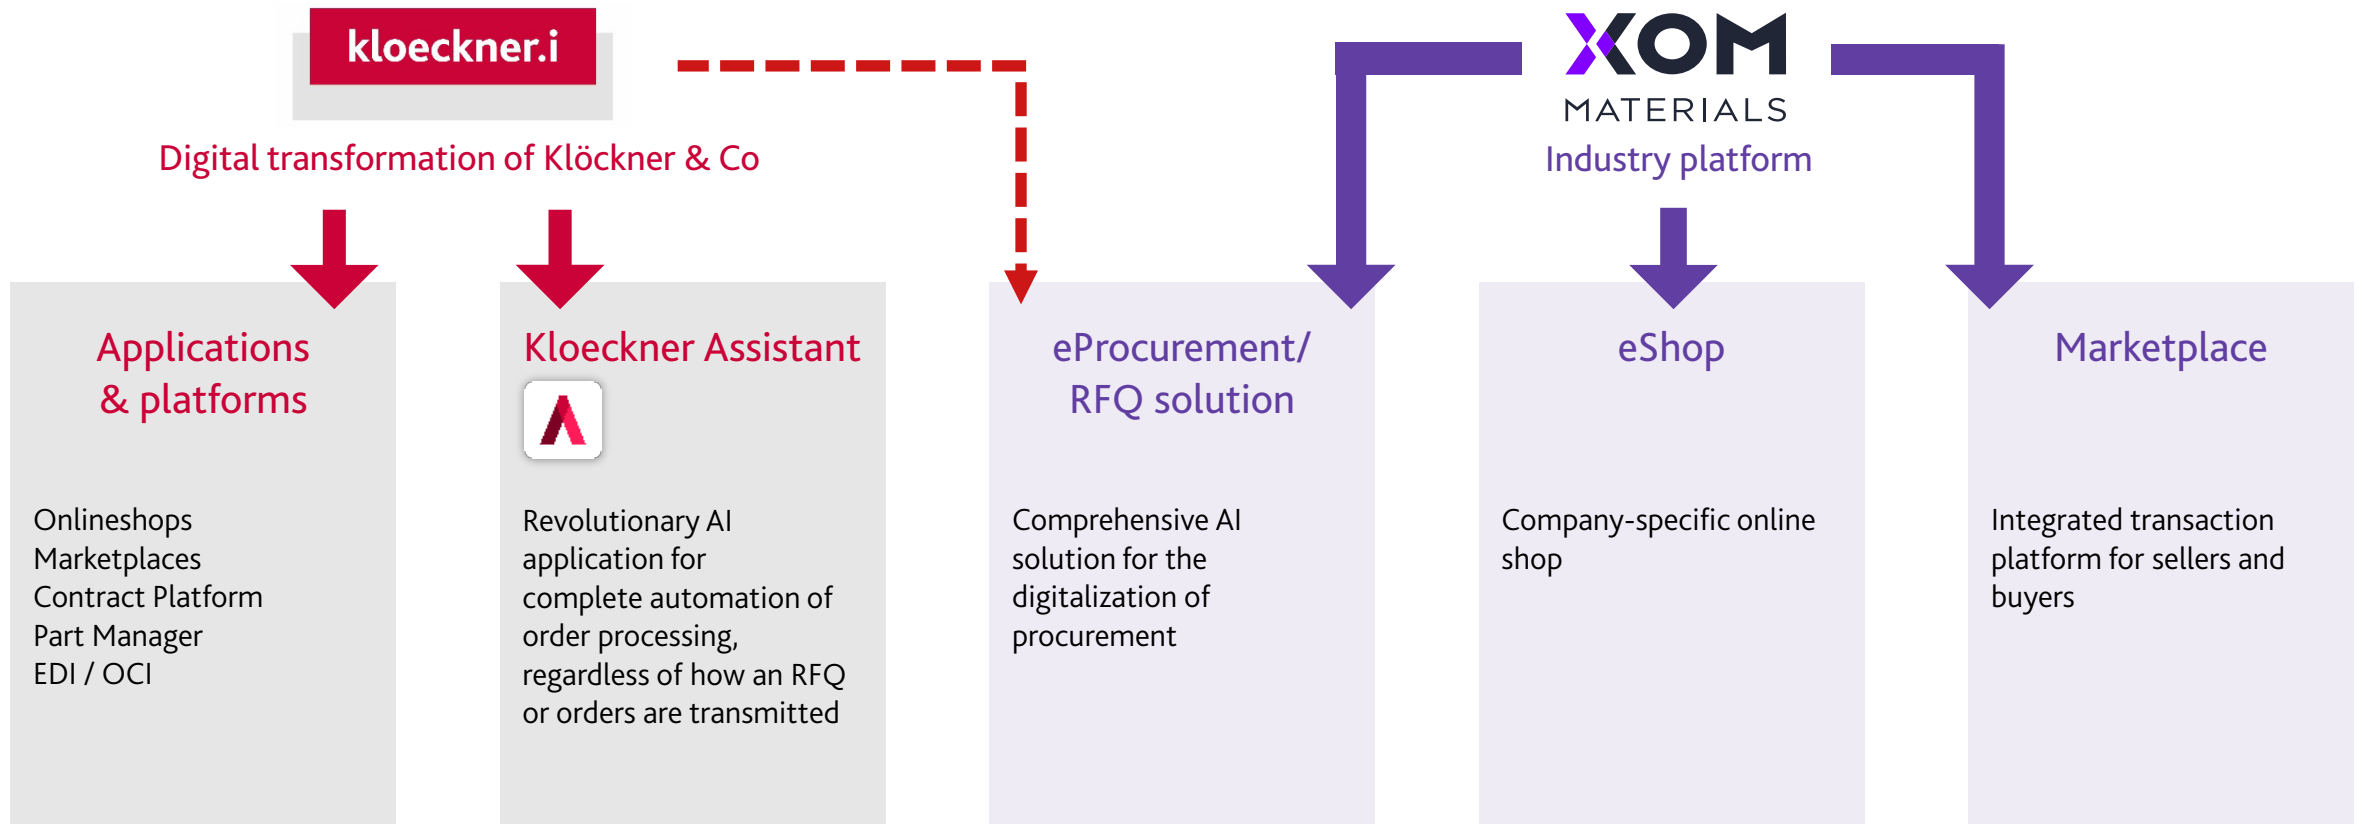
kloeckner.i

Digital transformation of Klöckner & Co

XOM MATERIALS

Industry platform

Applications & platforms

Onlineshops
Marketplaces
Contract Platform
Part Manager
EDI / OCI

Kloeckner Assistant

Revolutionary AI application for complete automation of order processing, regardless of how an RFQ or orders are transmitted

eProcurement/ RFQ solution

Comprehensive AI solution for the digitalization of procurement

eShop

Company-specific online shop

Marketplace

Integrated transaction platform for sellers and buyers